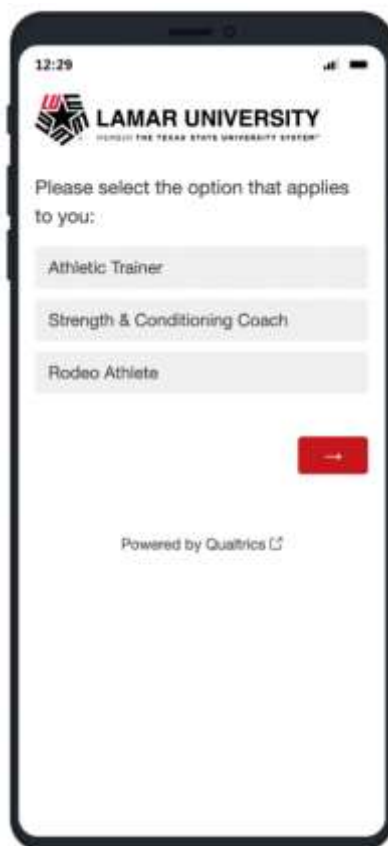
12:29

LAMAR UNIVERSITY
MEMBER THE TEXAS STATE UNIVERSITY SYSTEM™

Please select the option that applies to you:

Athletic Trainer

Strength & Conditioning Coach

Rodeo Athlete

→

Powered by Qualtrics